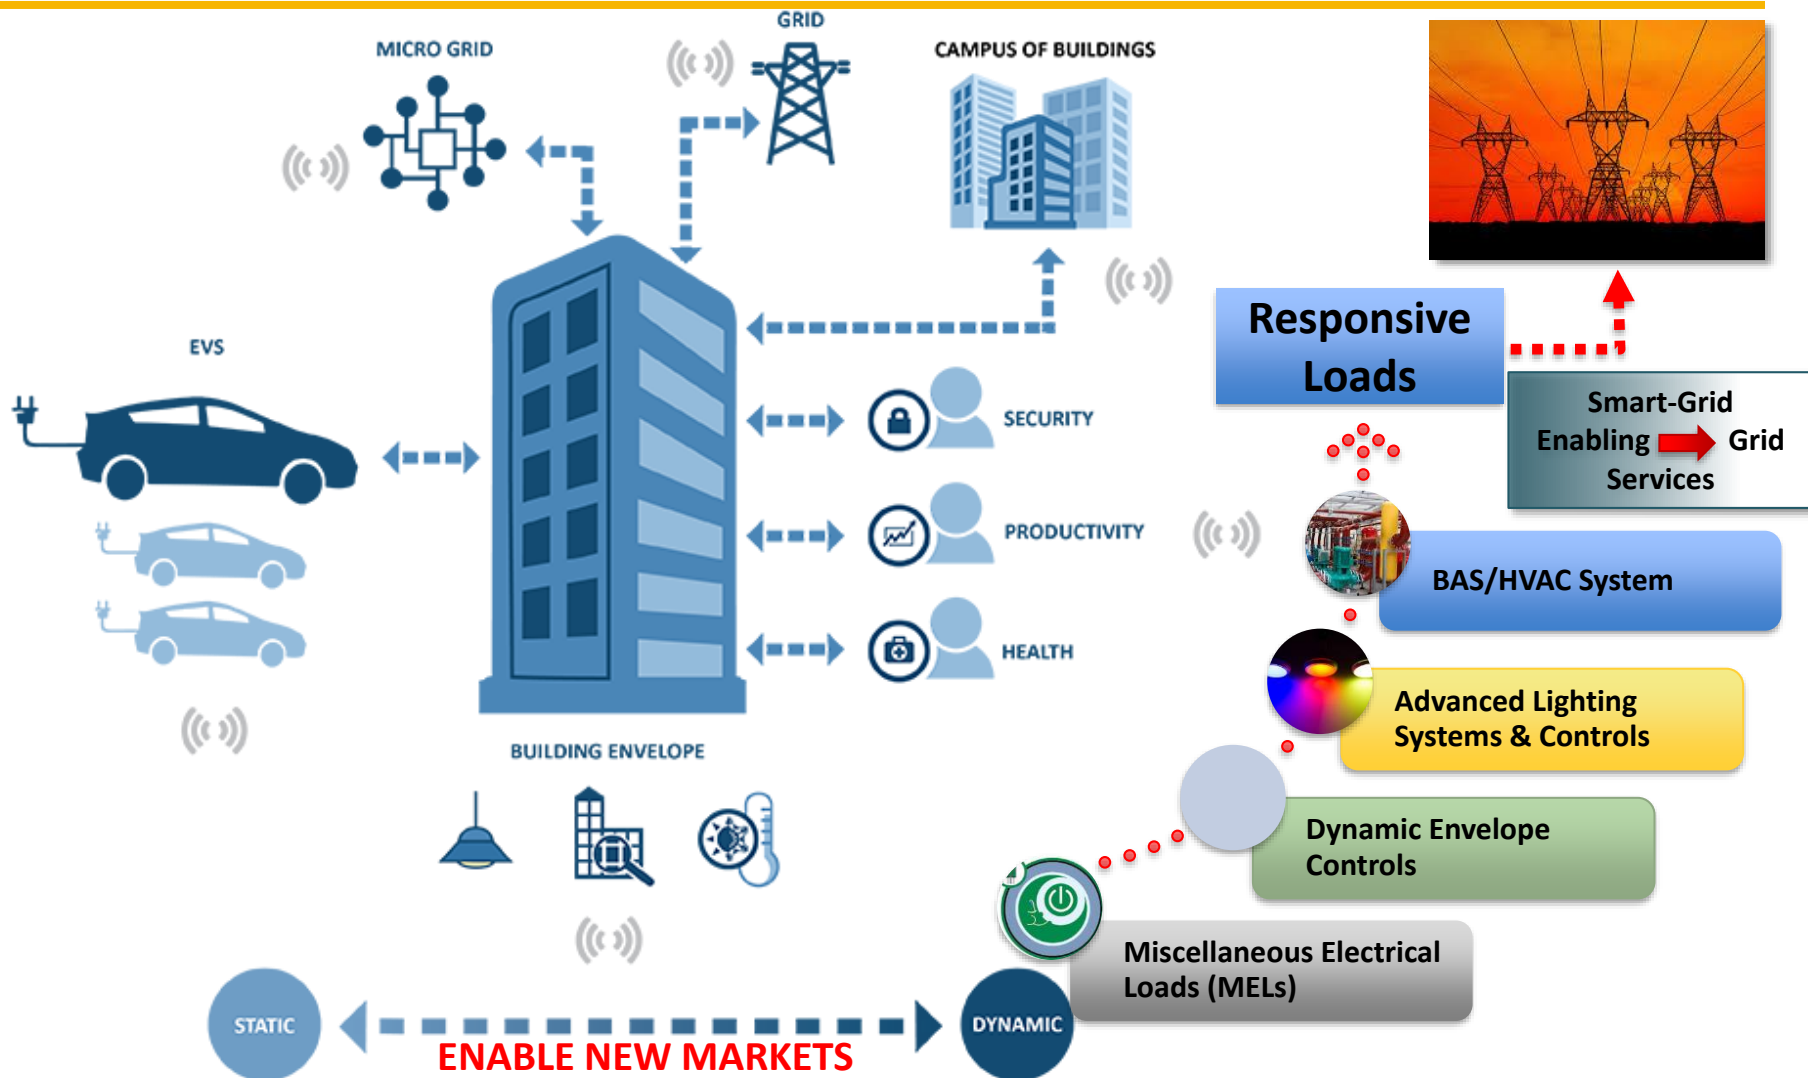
GRID

MICRO GRID

CAMPUS OF BUILDINGS

EVS

SECURITY

PRODUCTIVITY

HEALTH

BUILDING ENVELOPE

STATIC

DYNAMIC

ENABLE NEW MARKETS

Responsive Loads

Smart-Grid Enabling Grid Services

BAS/HVAC System

Advanced Lighting Systems & Controls

Dynamic Envelope Controls

Miscellaneous Electrical Loads (MELs)